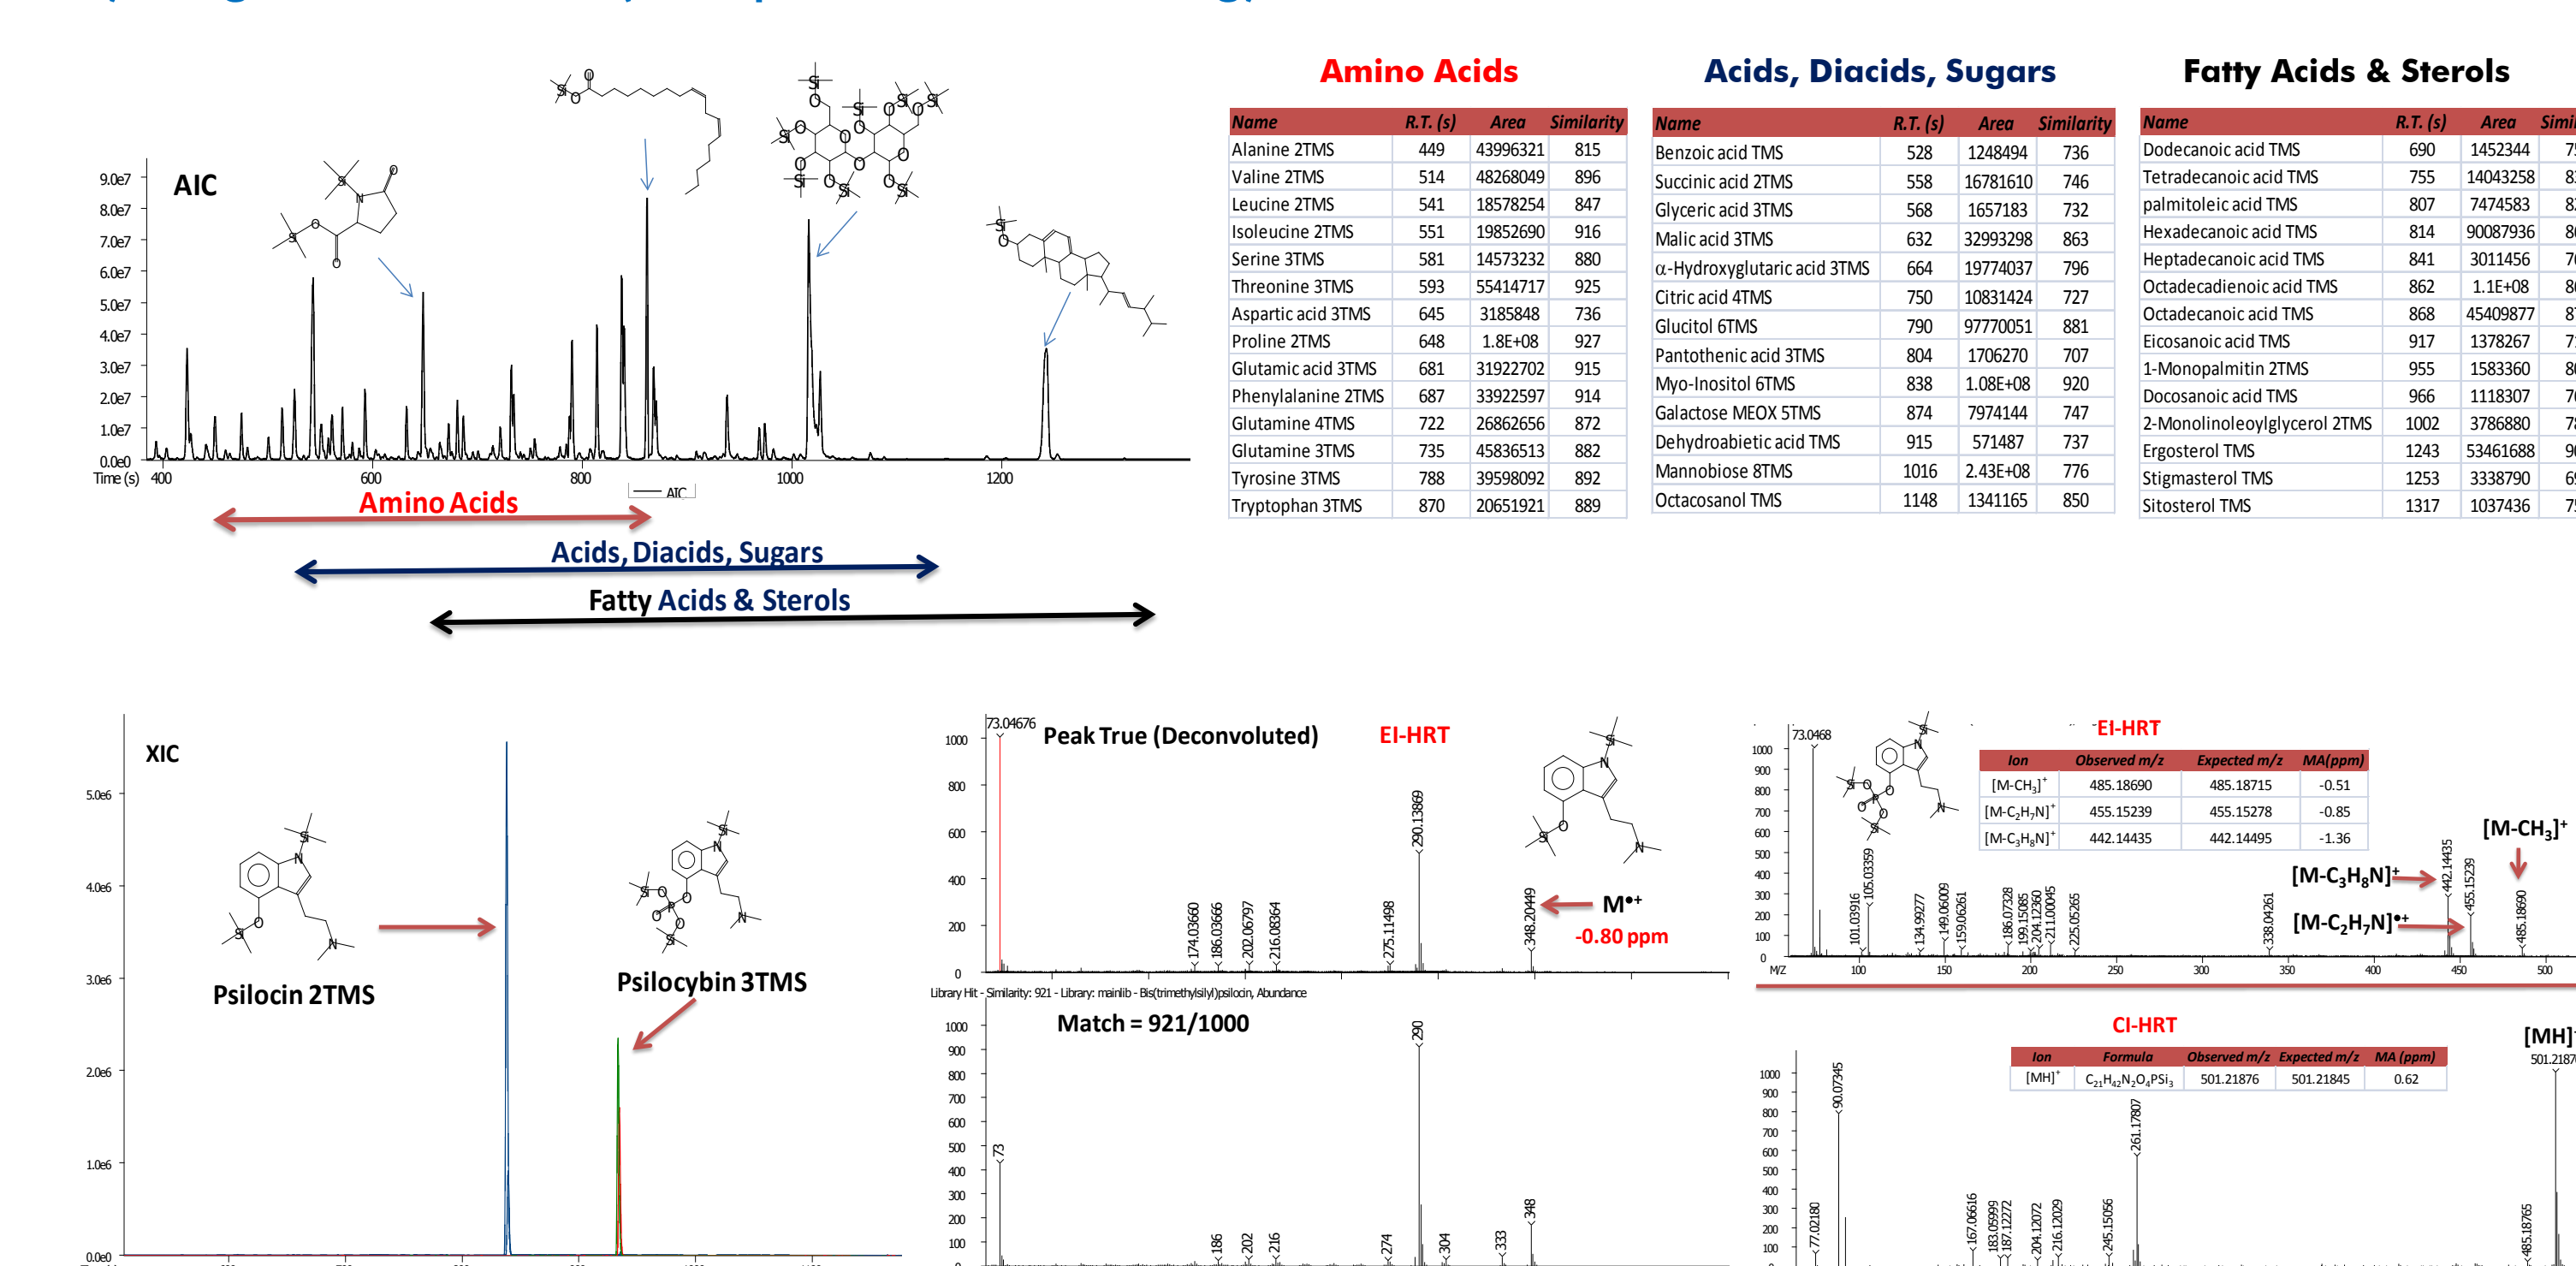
Amino Acids

| Name | R.T. (s) | Area | Similarity |
|---|---|---|---|
| Alanine 2TMS | 449 | 43996321 | 815 |
| Valine 2TMS | 514 | 48268049 | 896 |
| Leucine 2TMS | 541 | 18578254 | 847 |
| Isoleucine 2TMS | 551 | 19852690 | 916 |
| Serine 3TMS | 581 | 14573232 | 880 |
| Threonine 3TMS | 593 | 55414717 | 925 |
| Aspartic acid 3TMS | 645 | 3185848 | 736 |
| Proline 2TMS | 648 | 1.8E+08 | 927 |
| Glutamic acid 3TMS | 681 | 31922702 | 915 |
| Phenylalanine 2TMS | 687 | 33922597 | 914 |
| Glutamine 4TMS | 722 | 26862656 | 872 |
| Glutamine 3TMS | 735 | 45836513 | 882 |
| Tyrosine 3TMS | 788 | 39598092 | 892 |
| Tryptophan 3TMS | 870 | 20651921 | 889 |

Acids, Diacids, Sugars

| Name | R.T. (s) | Area | Similarity |
|---|---|---|---|
| Benzoic acid TMS | 528 | 1248494 | 736 |
| Succinic acid 2TMS | 558 | 16781610 | 746 |
| Glyceric acid 3TMS | 568 | 1657183 | 732 |
| Malic acid 3TMS | 632 | 32993298 | 863 |
| α-Hydroxyglutaric acid 3TMS | 664 | 19774037 | 796 |
| Citric acid 4TMS | 750 | 10831424 | 727 |
| Glucitol 6TMS | 790 | 97770051 | 881 |
| Pantothenic acid 3TMS | 804 | 1706270 | 707 |
| Myo-Inositol 6TMS | 838 | 1.08E+08 | 920 |
| Galactose MEOX 5TMS | 874 | 7974144 | 747 |
| Dehydroabietic acid TMS | 915 | 571487 | 737 |
| Mannobiose 8TMS | 1016 | 2.43E+08 | 776 |
| Octacosanol TMS | 1148 | 1341165 | 850 |

Fatty Acids & Sterols

| Name | R.T. (s) | Area | Simi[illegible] |
|---|---|---|---|
| Dodecanoic acid TMS | 690 | 1452344 | 7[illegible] |
| Tetradecanoic acid TMS | 755 | 14043258 | 8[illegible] |
| palmitoleic acid TMS | 807 | 7474583 | 8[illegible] |
| Hexadecanoic acid TMS | 814 | 90087936 | 8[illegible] |
| Heptadecanoic acid TMS | 841 | 3011456 | 7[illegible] |
| Octadecadienoic acid TMS | 862 | 1.1E+08 | 8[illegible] |
| Octadecanoic acid TMS | 868 | 45409877 | 8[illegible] |
| Eicosanoic acid TMS | 917 | 1378267 | 7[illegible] |
| 1-Monopalmitin 2TMS | 955 | 1583360 | 8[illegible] |
| Docosanoic acid TMS | 966 | 1118307 | 7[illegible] |
| 2-Monolinoleoylglycerol 2TMS | 1002 | 3786880 | 7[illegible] |
| Ergosterol TMS | 1243 | 53461688 | 9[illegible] |
| Stigmasterol TMS | 1253 | 3338790 | 6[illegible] |
| Sitosterol TMS | 1317 | 1037436 | 7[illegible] |

AIC
9.0e7 8.0e7 7.0e7 6.0e7 5.0e7 4.0e7 3.0e7 2.0e7 1.0e7 0.0e0
Time (s) 400 600 800 1000 1200
AIC
Amino Acids
Acids, Diacids, Sugars
Fatty Acids & Sterols

XIC
5.0e6 4.0e6 3.0e6 2.0e6 1.0e6 0.0e0
Psilocin 2TMS
Psilocybin 3TMS

73.04676
Peak True (Deconvoluted)
EI-HRT
1000 800 600 400 200 0
174.03660 186.03666 202.06797 216.08364 275.11498 290.13869 348.20449
M•+
-0.80 ppm
Library Hit - Similarity: 921 - Library: mainlib - Bis(trimethylsilyl)psilocin, Abundance
Match = 921/1000
1000 900 800 700 600 500 400 300 200 100
73 186 202 216 274 290 304 333 348

EI-HRT
73.0468
1000 900 800 700 600 500 400 300 200 100 0
MZ 100 150 200 250 300 350 400 450 500

| Ion | Observed m/z | Expected m/z | MA(ppm) |
|---|---|---|---|
| $[M-CH_3]^+$ | 485.18690 | 485.18715 | -0.51 |
| $[M-C_2H_7N]^+$ | 455.15239 | 455.15278 | -0.85 |
| $[M-C_3H_8N]^+$ | 442.14435 | 442.14495 | -1.36 |

101.03916 105.03359 134.99277 149.06009 159.06261 186.07328 199.15085 204.12360 211.00045 225.05265 338.04261 442.14435 455.15239 485.18690
$[M-CH_3]^+$
$[M-C_3H_8N]^+$
$[M-C_2H_7N]^{•+}$

CI-HRT

| Ion | Formula | Observed m/z | Expected m/z | MA (ppm) |
|---|---|---|---|---|
| $[MH]^+$ | $C_{21}H_{42}N_2O_4PSi_3$ | 501.21876 | 501.21845 | 0.62 |

[MH][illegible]
501.2187
1000 900 800 700 600 500 400 300 200 100
77.02180 90.07345 167.06616 183.05999 187.12272 204.12072 216.12029 245.15056 261.17807 485.18765